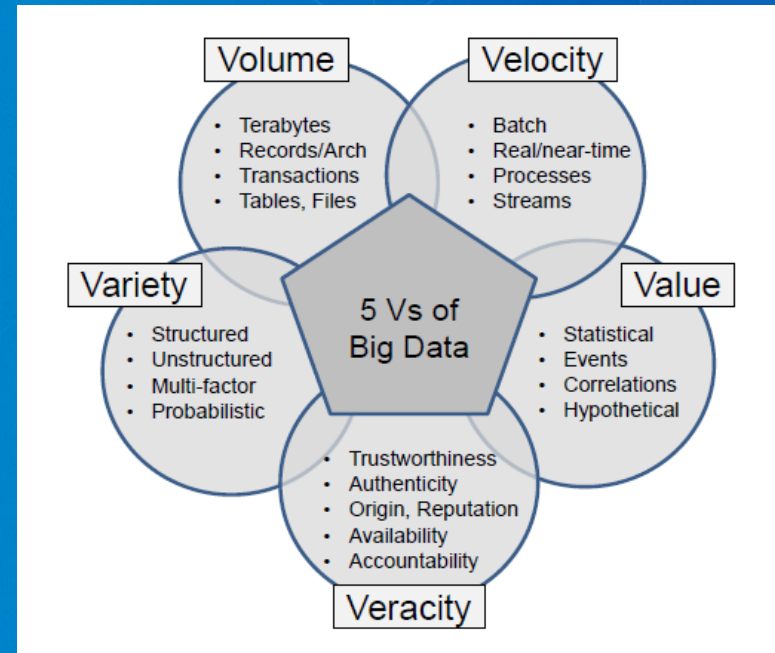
Volume

- Terabytes
- Records/Arch
- Transactions
- Tables, Files

Velocity

- Batch
- Real/near-time
- Processes
- Streams

Variety

- Structured
- Unstructured
- Multi-factor
- Probabilistic

5 Vs of Big Data

Value

- Statistical
- Events
- Correlations
- Hypothetical

- Trustworthiness
- Authenticity
- Origin, Reputation
- Availability
- Accountability

Veracity